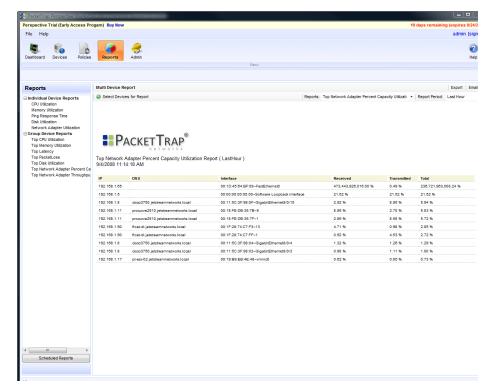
Perspective Trial (Early Access Program) Buy Now
15 days remaining (expires 9/24/2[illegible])

File Help
admin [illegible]

Dashboard Devices Policies Reports Admin
Help

Reports
Individual Device Reports
CPU Utilization
Memory Utilization
Ping Response Time
Disk Utilization
Network Adapter Utilization
Group Device Reports
Top CPU Utilization
Top Memory Utilization
Top Latency
Top PacketLoss
Top Disk Utilization
Top Network Adapter Percent Ca
Top Network Adapter Throughpu

Scheduled Reports

Multi Device Report
Export Email
Select Devices for Report
Reports: Top Network Adapter Percent Capacity Utilizati Report Period: Last Hour

PACKETTRAP
networks

Top Network Adapter Percent Capacity Utilization Report ( LastHour )
9/6/2008 11:14:10 AM

| IP | DNS | Interface | Received | Transmitted | Total |
|---|---|---|---|---|---|
| 192.168.1.55 | | 00:12:45:D4:BF:55--RealEthernet0 | 475,443,828,816.00 % | 0.49 % | 236,721,953,656.24 % |
| 192.168.1.5 | | 00:00:00:00:00:00--Software Loopback Interface | 21.52 % | | 21.52 % |
| 192.168.1.6 | cisco3750.jetsteamnetworks.local | 00:11:5C:3F:56:3F--GigabitEthernet0/18 | 2.92 % | 8.90 % | 5.84 % |
| 192.168.1.11 | procurve2610.jetsteamnetworks.local | 00:18:FE:DB:35:7B--9 | 6.35 % | 2.75 % | 4.53 % |
| 192.168.1.11 | procurve2610.jetsteamnetworks.local | 00:18:FE:DB:35:7F--1 | 2.49 % | 8.45 % | 5.72 % |
| 192.168.1.90 | ffcse-dl.jetsteamnetworks.local | 00:1F:29:7A:C7:F5--15 | 4.71 % | 0.99 % | 2.85 % |
| 192.168.1.90 | ffcse-dl.jetsteamnetworks.local | 00:1F:29:7A:C7:FF--1 | 0.92 % | 4.53 % | 2.72 % |
| 192.168.1.6 | cisco3750.jetsteamnetworks.local | 00:11:5C:3F:56:04--GigabitEthernet0/4 | 1.32 % | 1.20 % | 1.26 % |
| 192.168.1.6 | cisco3750.jetsteamnetworks.local | 00:11:5C:3F:56:03--GigabitEthernet0/3 | 0.86 % | 1.11 % | 1.50 % |
| 192.168.1.17 | jvneo-02.jetsteamnetworks.local | 00:19:B9:B8:A6:46--vmnic0 | 0.52 % | 0.90 % | 0.73 % |